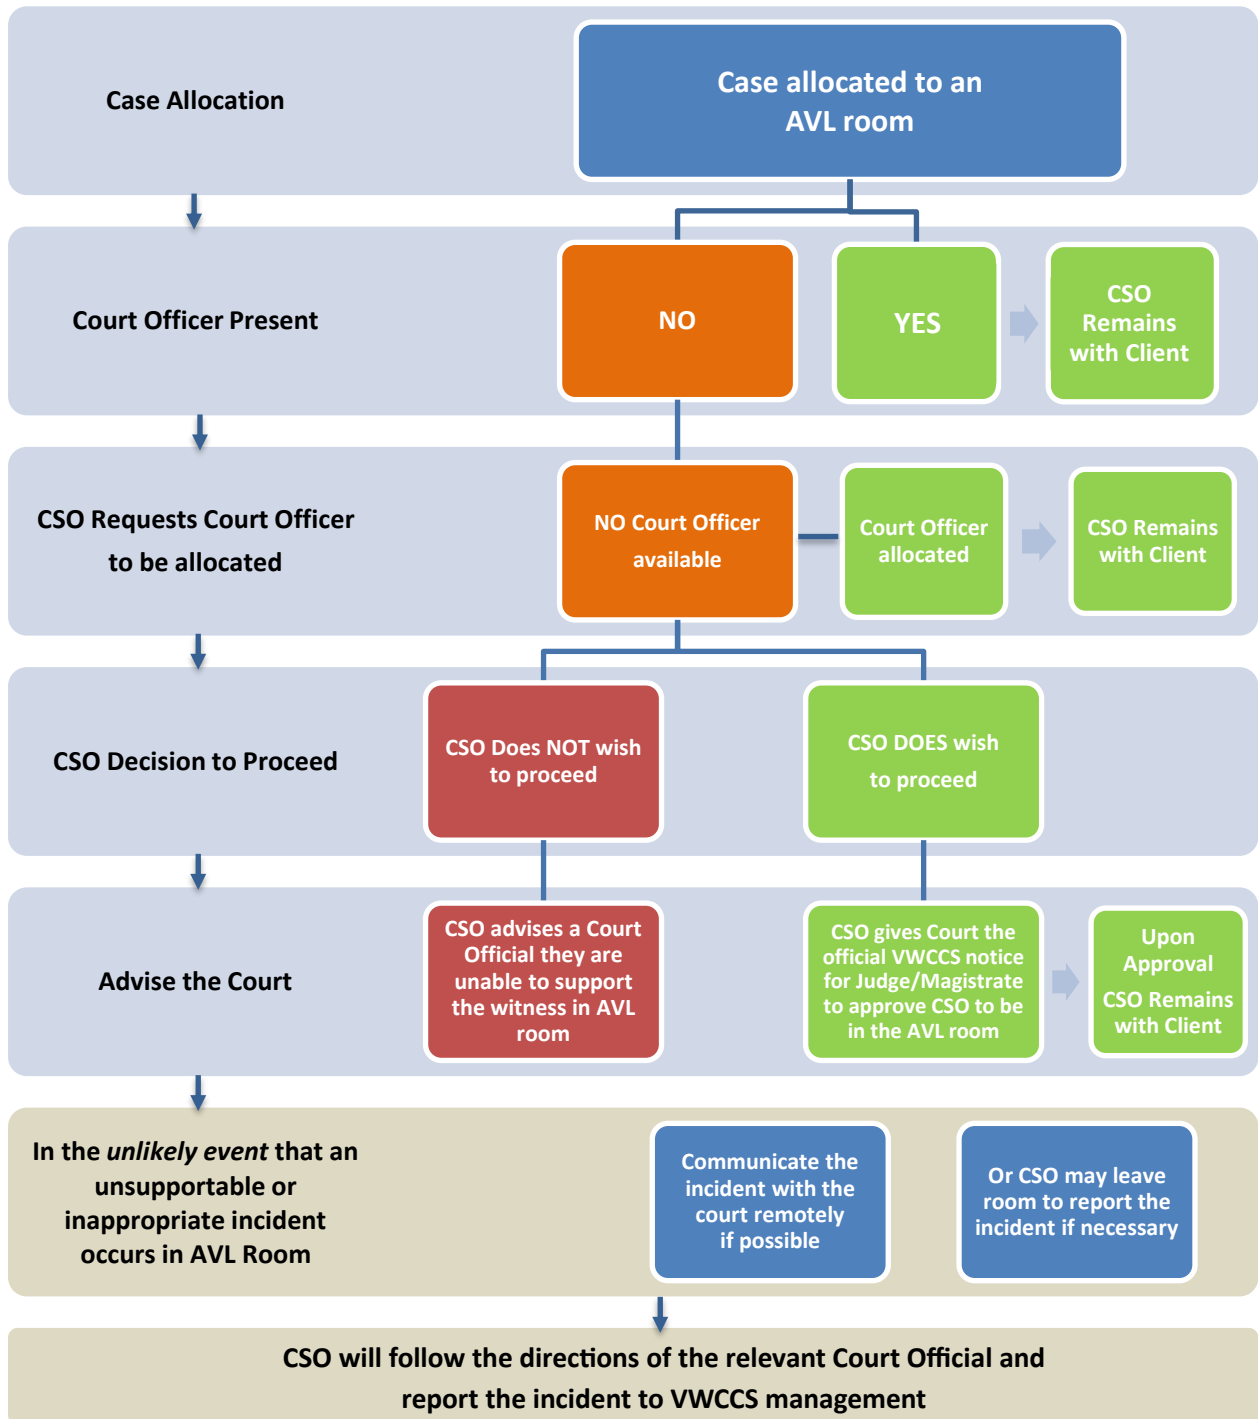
Case Allocation

Case allocated to an AVL room

Court Officer Present

NO

YES

CSO Remains with Client

CSO Requests Court Officer to be allocated

NO Court Officer available

Court Officer allocated

CSO Remains with Client

CSO Decision to Proceed

CSO Does NOT wish to proceed

CSO DOES wish to proceed

Advise the Court

CSO advises a Court Official they are unable to support the witness in AVL room

CSO gives Court the official VWCCS notice for Judge/Magistrate to approve CSO to be in the AVL room

Upon Approval CSO Remains with Client

In the *unlikely event* that an unsupportable or inappropriate incident occurs in AVL Room

Communicate the incident with the court remotely if possible

Or CSO may leave room to report the incident if necessary

CSO will follow the directions of the relevant Court Official and report the incident to VWCCS management